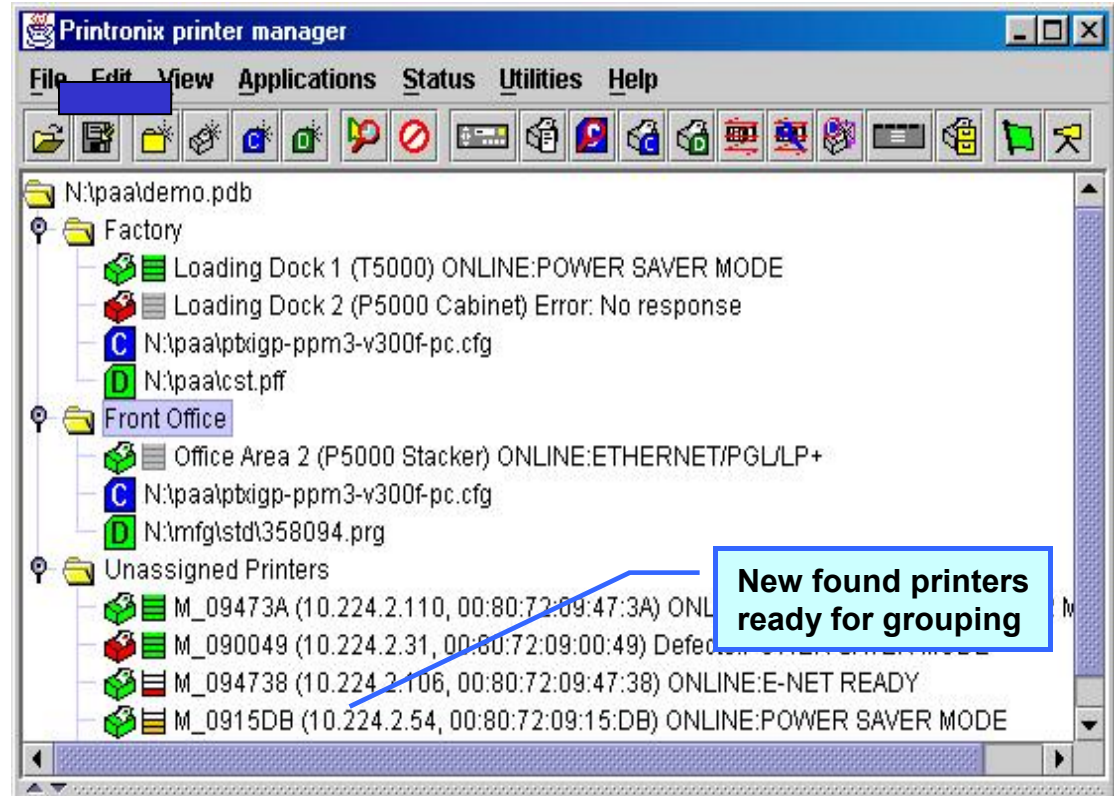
Printronix printer manager

File Edit View Applications Status Utilities Help

N:\paa\demo.pdb
Factory
Loading Dock 1 (T5000) ONLINE:POWER SAVER MODE
Loading Dock 2 (P5000 Cabinet) Error: No response
C N:\paa\ptxigp-ppm3-v300f-pc.cfg
D N:\paa\cst.pff
Front Office
Office Area 2 (P5000 Stacker) ONLINE:ETHERNET/PGL/LP+
C N:\paa\ptxigp-ppm3-v300f-pc.cfg
D N:\mfg\std\358094.prg
Unassigned Printers
M_09473A (10.224.2.110, 00:80:72:09:47:3A) ONL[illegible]
M_090049 (10.224.2.31, 00:80:72:09:00:49) Defect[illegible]
M_094738 (10.224.2.106, 00:80:72:09:47:38) ONLINE:E-NET READY
M_0915DB (10.224.2.54, 00:80:72:09:15:DB) ONLINE:POWER SAVER MODE

New found printers ready for grouping